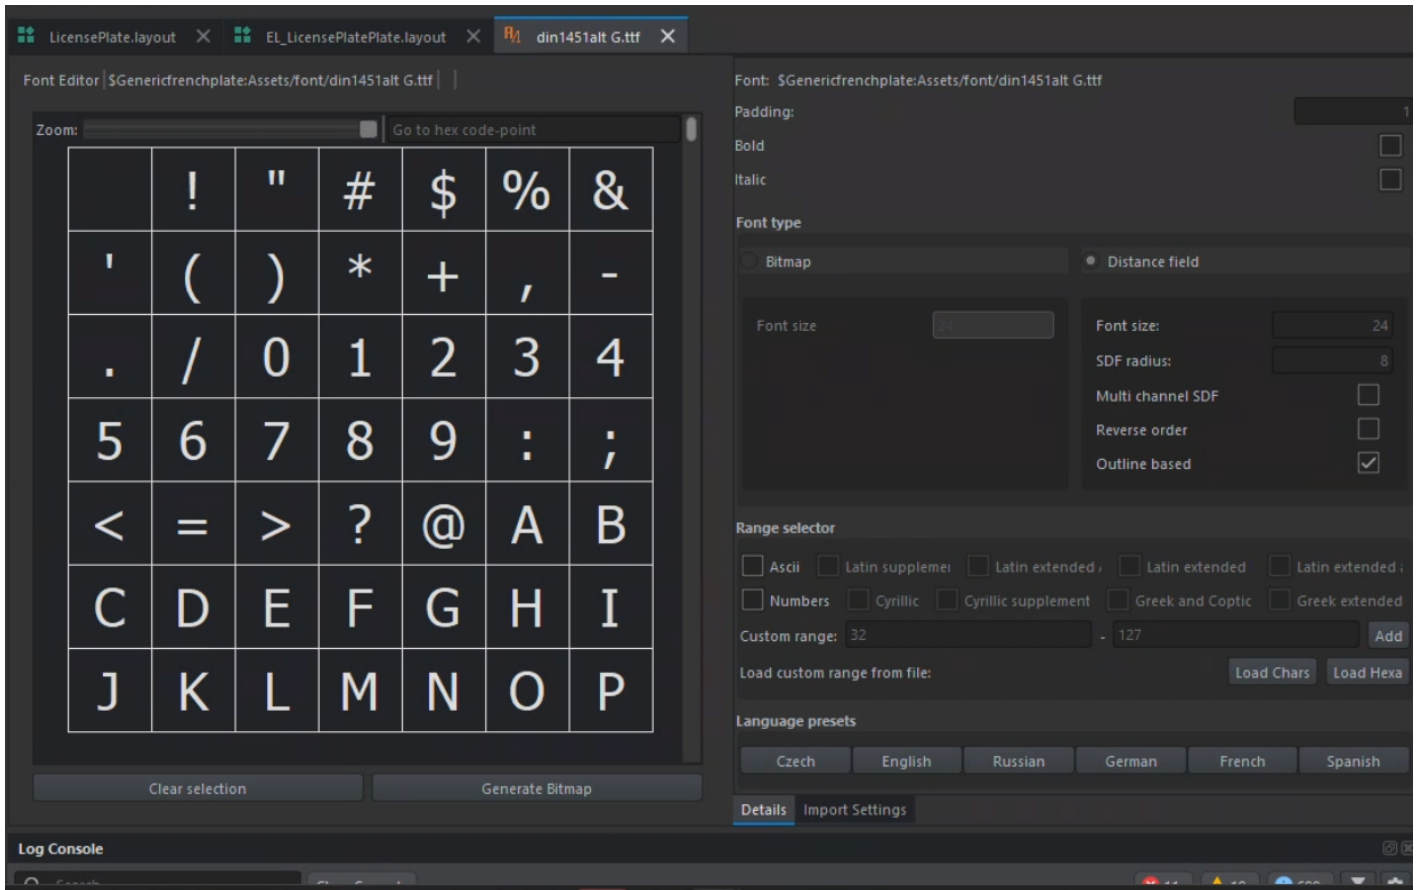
LicensePlate.layout ✕ EL_LicensePlatePlate.layout ✕ din1451alt G.ttf ✕

Font Editor | $Genericfrenchplate:Assets/font/din1451alt G.ttf

Zoom:

Go to hex code-point

| | ! | " | # | $ | % | & |
|---|---|---|---|---|---|---|
| ' | ( | ) | * | + | , | - |
| . | / | 0 | 1 | 2 | 3 | 4 |
| 5 | 6 | 7 | 8 | 9 | : | ; |
| < | = | > | ? | @ | A | B |
| C | D | E | F | G | H | I |
| J | K | L | M | N | O | P |

Clear selection

Generate Bitmap

Font: $Genericfrenchplate:Assets/font/din1451alt G.ttf

Padding: 1

Bold

Italic

Font type

Bitmap

Distance field

Font size 24

Font size: 24

SDF radius: 8

Multi channel SDF

Reverse order

Outline based

Range selector

Ascii

Latin suppleme

Latin extended

Latin extended

Latin extended

Numbers

Cyrillic

Cyrillic supplement

Greek and Coptic

Greek extended

Custom range: 32 - 127 Add

Load custom range from file: Load Chars Load Hexa

Language presets

Czech English Russian German French Spanish

Details Import Settings

Log Console